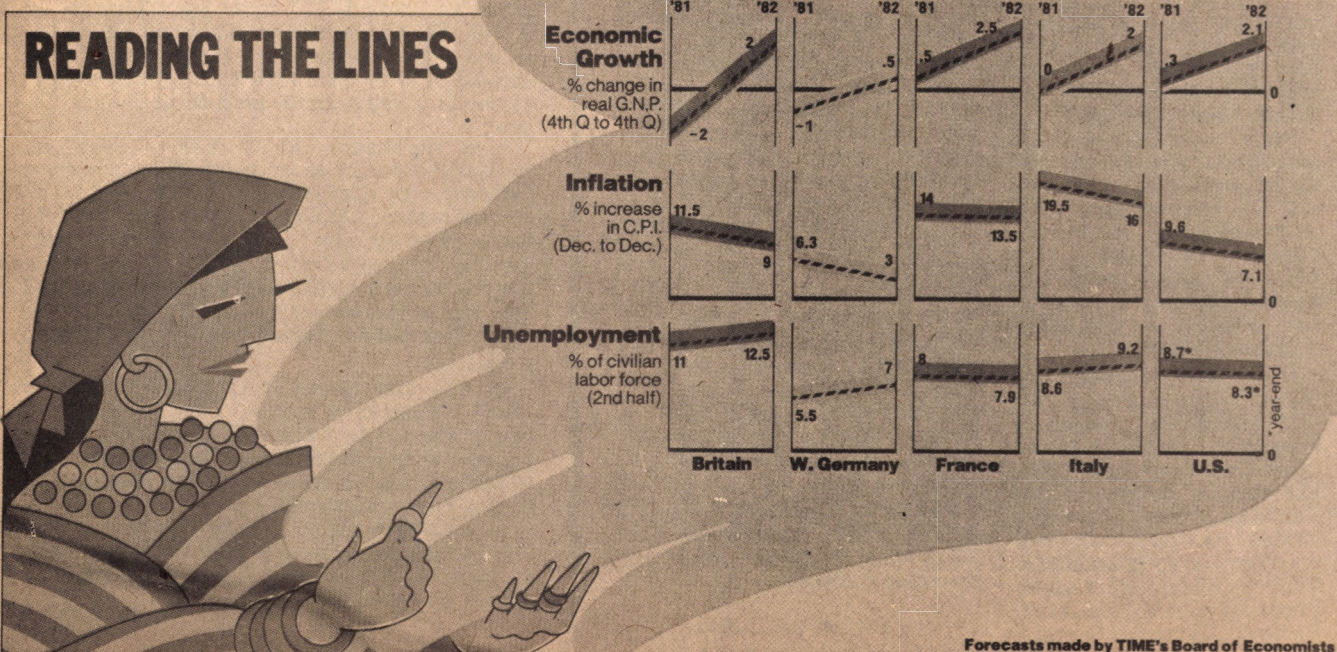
READING THE LINES

Economic Growth
% change in real G.N.P. (4th Q to 4th Q)

Inflation
% increase in C.P.I. (Dec. to Dec.)

Unemployment
% of civilian labor force (2nd half)

'81 '82 '81 '82 '81 '82 '81 '82 '81 '82

-2 2 -1 .5 .5 2.5 0 2 .3 2.1 0

11.5 9 6.3 3 14 13.5 19.5 16 9.6 7.1 0

11 12.5 5.5 7 8 7.9 8.6 9.2 8.7* 8.3* 0

*year-end

Britain W. Germany France Italy U.S.

Forecasts made by TIME's Board of Economists